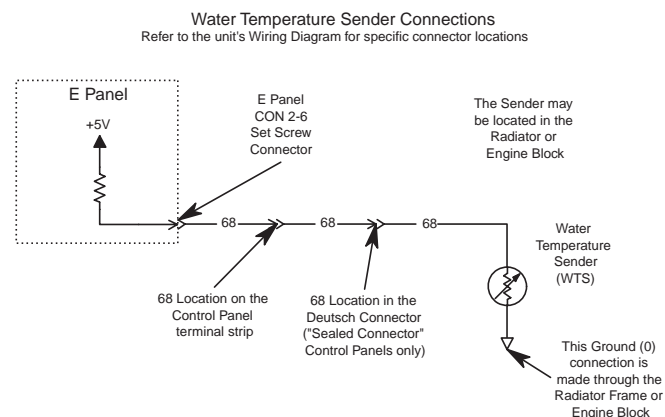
Water Temperature Sender Connections
Refer to the unit's Wiring Diagram for specific connector locations

E Panel

+5V

E Panel
CON 2-6
Set Screw
Connector

The Sender may be located in the Radiator or Engine Block

68

68

68

68

Water
Temperature
Sender
(WTS)

68 Location on the Control Panel terminal strip

68 Location in the Deutsch Connector ("Sealed Connector" Control Panels only)

This Ground (0) connection is made through the Radiator Frame or Engine Block